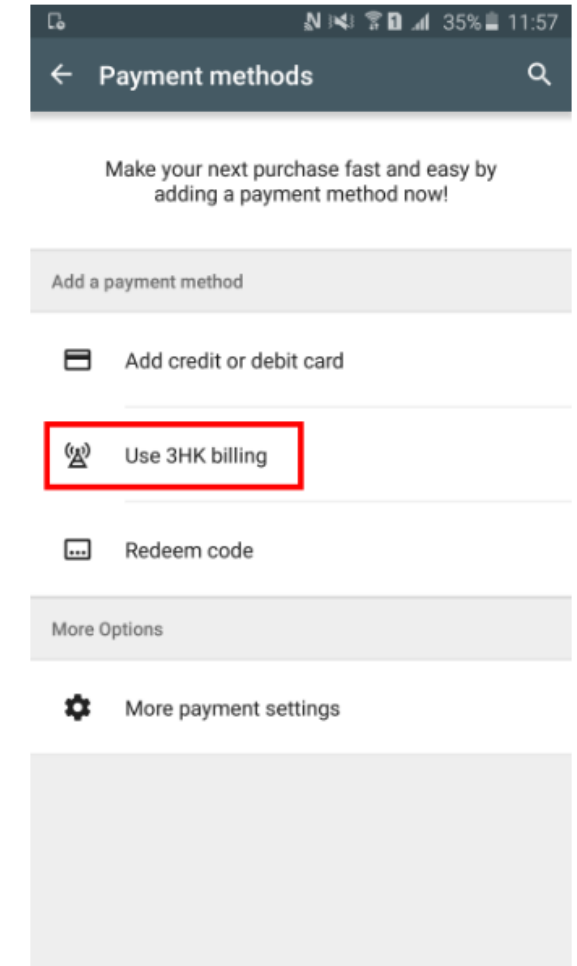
35% 11:57

Payment methods

Make your next purchase fast and easy by adding a payment method now!

Add a payment method

Add credit or debit card

Use 3HK billing

Redeem code

More Options

More payment settings